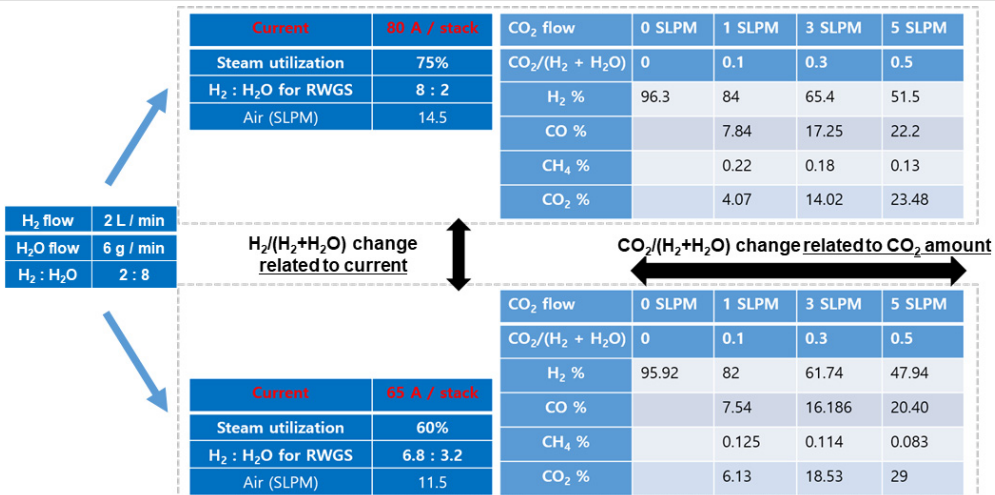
| Current | 80 A / stack |
|---|---|
| Steam utilization | 75% |
| $H_2$ : $H_2O$ for RWGS | 8 : 2 |
| Air (SLPM) | 14.5 |

| $CO_2$ flow | 0 SLPM | 1 SLPM | 3 SLPM | 5 SLPM |
|---|---|---|---|---|
| $CO_2/(H_2 + H_2O)$ | 0 | 0.1 | 0.3 | 0.5 |
| $H_2$ % | 96.3 | 84 | 65.4 | 51.5 |
| CO % | | 7.84 | 17.25 | 22.2 |
| $CH_4$ % | | 0.22 | 0.18 | 0.13 |
| $CO_2$ % | | 4.07 | 14.02 | 23.48 |

| $H_2$ flow | 2 L / min |
|---|---|
| $H_2O$ flow | 6 g / min |
| $H_2$ : $H_2O$ | 2 : 8 |

$H_2/(H_2+H_2O)$ change related to current

$CO_2/(H_2+H_2O)$ change related to $CO_2$ amount

| $CO_2$ flow | 0 SLPM | 1 SLPM | 3 SLPM | 5 SLPM |
|---|---|---|---|---|
| $CO_2/(H_2 + H_2O)$ | 0 | 0.1 | 0.3 | 0.5 |
| $H_2$ % | 95.92 | 82 | 61.74 | 47.94 |
| CO % | | 7.54 | 16.186 | 20.40 |
| $CH_4$ % | | 0.125 | 0.114 | 0.083 |
| $CO_2$ % | | 6.13 | 18.53 | 29 |

| Current | 65 A / stack |
|---|---|
| Steam utilization | 60% |
| $H_2$ : $H_2O$ for RWGS | 6.8 : 3.2 |
| Air (SLPM) | 11.5 |